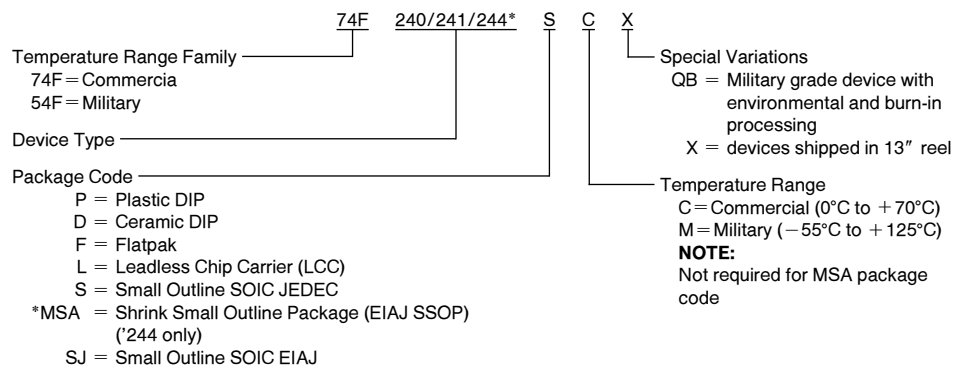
74F 240/241/244* S C X

Temperature Range Family
74F = Commercia
54F = Military

Device Type

Package Code
P = Plastic DIP
D = Ceramic DIP
F = Flatpak
L = Leadless Chip Carrier (LCC)
S = Small Outline SOIC JEDEC
*MSA = Shrink Small Outline Package (EIAJ SSOP) ('244 only)
SJ = Small Outline SOIC EIAJ

Special Variations
QB = Military grade device with environmental and burn-in processing
X = devices shipped in 13″ reel

Temperature Range
C = Commercial (0°C to +70°C)
M = Military (−55°C to +125°C)
NOTE:
Not required for MSA package code